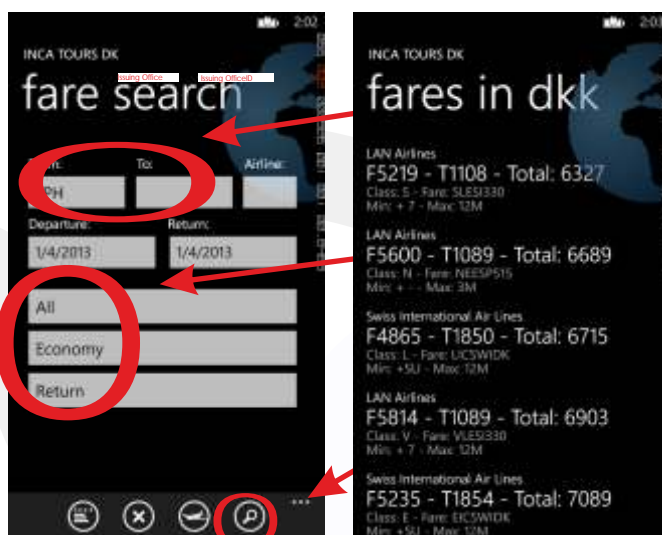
2:02

INCA TOURS DK

Issuing Office Issuing OfficeID

fare search

From: To: Airline:

PH

Departure: Return:

1/4/2013 1/4/2013

All

Economy

Return

...

2:03

INCA TOURS DK

fares in dkk

LAN Airlines
F5219 - T1108 - Total: 6327
Class: S - Fare: SLESI330
Min: + 7 - Max: 12M

LAN Airlines
F5600 - T1089 - Total: 6689
Class: N - Fare: NEESP515
Min: + - - Max: 3M

Swiss International Air Lines
F4865 - T1850 - Total: 6715
Class: L - Fare: LICSWIDK
Min: +SU - Max: 12M

LAN Airlines
F5814 - T1089 - Total: 6903
Class: V - Fare: VLESI330
Min: + 7 - Max: 12M

Swiss International Air Lines
F5235 - T1854 - Total: 7089
Class: E - Fare: EICSWIDK
Min: +SU - Max: 12M